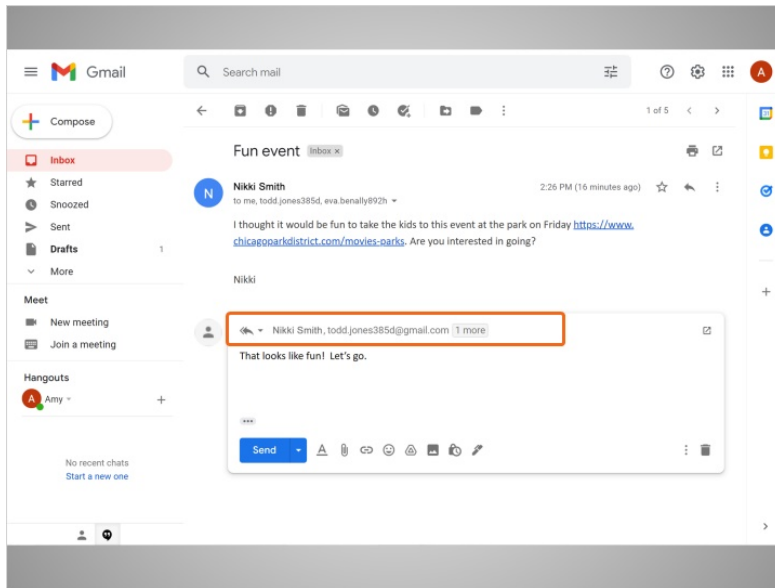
Gmail

Search mail

A

Compose

Inbox

Starred

Snoozed

Sent

Drafts 1

More

Meet

New meeting

Join a meeting

Hangouts

A Amy

No recent chats
Start a new one

1 of 5

Fun event Inbox ×

N

Nikki Smith
to me, todd.jones385d, eva.benally892h

2:26 PM (16 minutes ago)

I thought it would be fun to take the kids to this event at the park on Friday https://www.chicagoparkdistrict.com/movies-parks. Are you interested in going?

Nikki

Nikki Smith, todd.jones385d@gmail.com 1 more

That looks like fun! Let's go.

Send